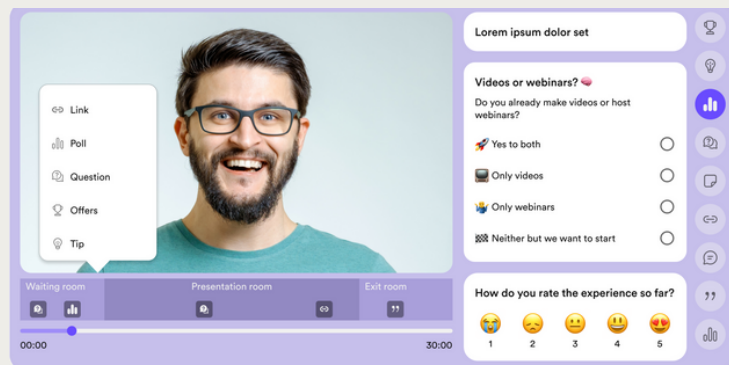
Link

Poll

Question

Offers

Tip

Waiting room

Presentation room

Exit room

00:00

30:00

Lorem ipsum dolor set

Videos or webinars? 🧠

Do you already make videos or host webinars?

🚀 Yes to both

📺 Only videos

🙋 Only webinars

🏁 Neither but we want to start

How do you rate the experience so far?

😭 1

😞 2

😐 3

😃 4

😍 5